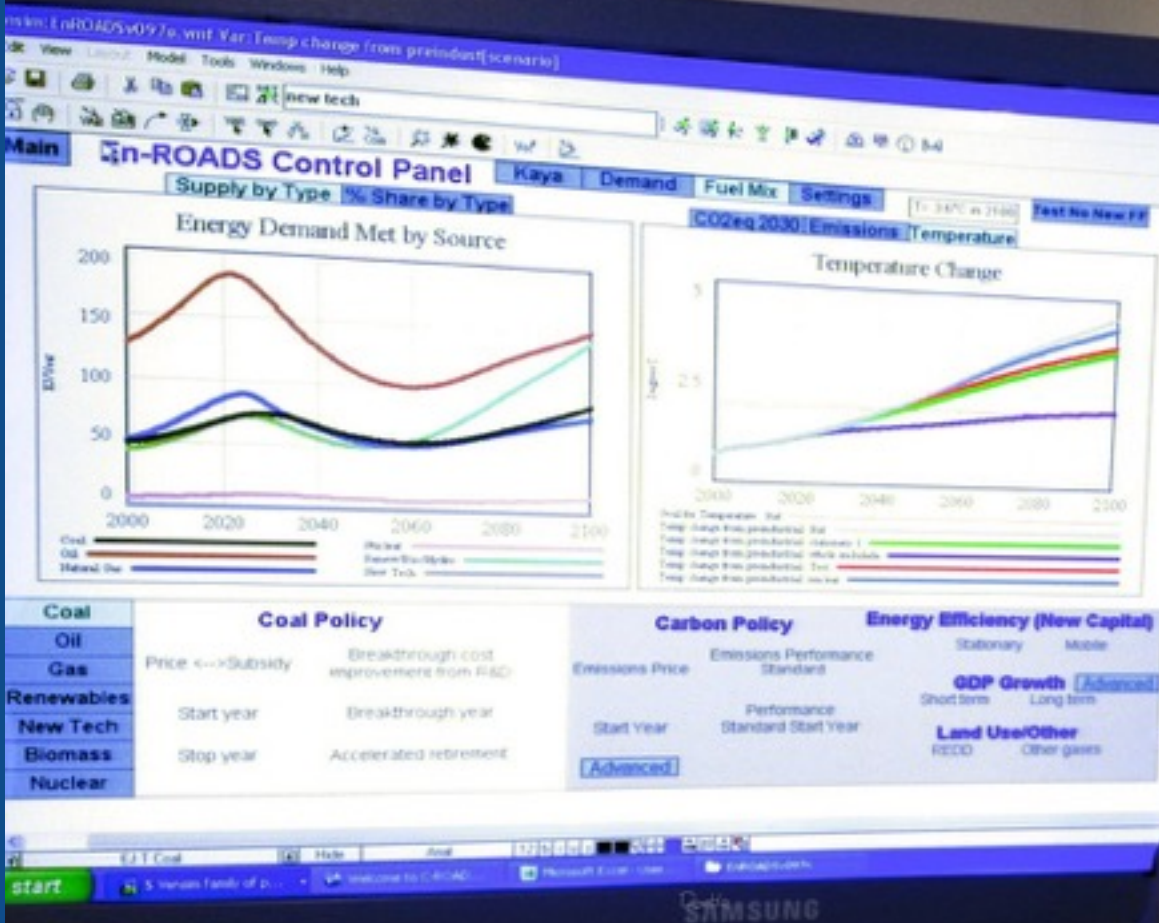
nsim: EnROADSv097e.wmf Var: Temp change from preindust[scenario]

dit View Layout Model Tools Windows Help

new tech

Main

En-ROADS Control Panel

Kaya Demand Fuel Mix Settings

Supply by Type % Share by Type

Test No New FF

CO2eq 2030 Emissions Temperature

Energy Demand Met by Source

200
150
100
50
0
2000 2020 2040 2060 2080 2100

EJ/Year

Coal
Oil
Natural Gas
Nuclear
Renew+Bio/Hydro
New Tech

Temperature Change

5
2.5
0
2000 2020 2040 2060 2080 2100

Coal
Oil
Gas
Renewables
New Tech
Biomass
Nuclear

Coal Policy

Price <--->Subsidy

Breakthrough cost improvement from R&D

Start year

Breakthrough year

Stop year

Accelerated retirement

Carbon Policy

Emissions Price

Emissions Performance Standard

Start Year

Performance Standard Start Year

Advanced

Energy Efficiency (New Capital)

Stationary Mobile

GDP Growth Advanced

Short term Long term

Land Use/Other

REDD Other gases

EJ T Coal

Hide

Arial

start

Welcome to C-ROAD...

Microsoft Excel

SAMSUNG